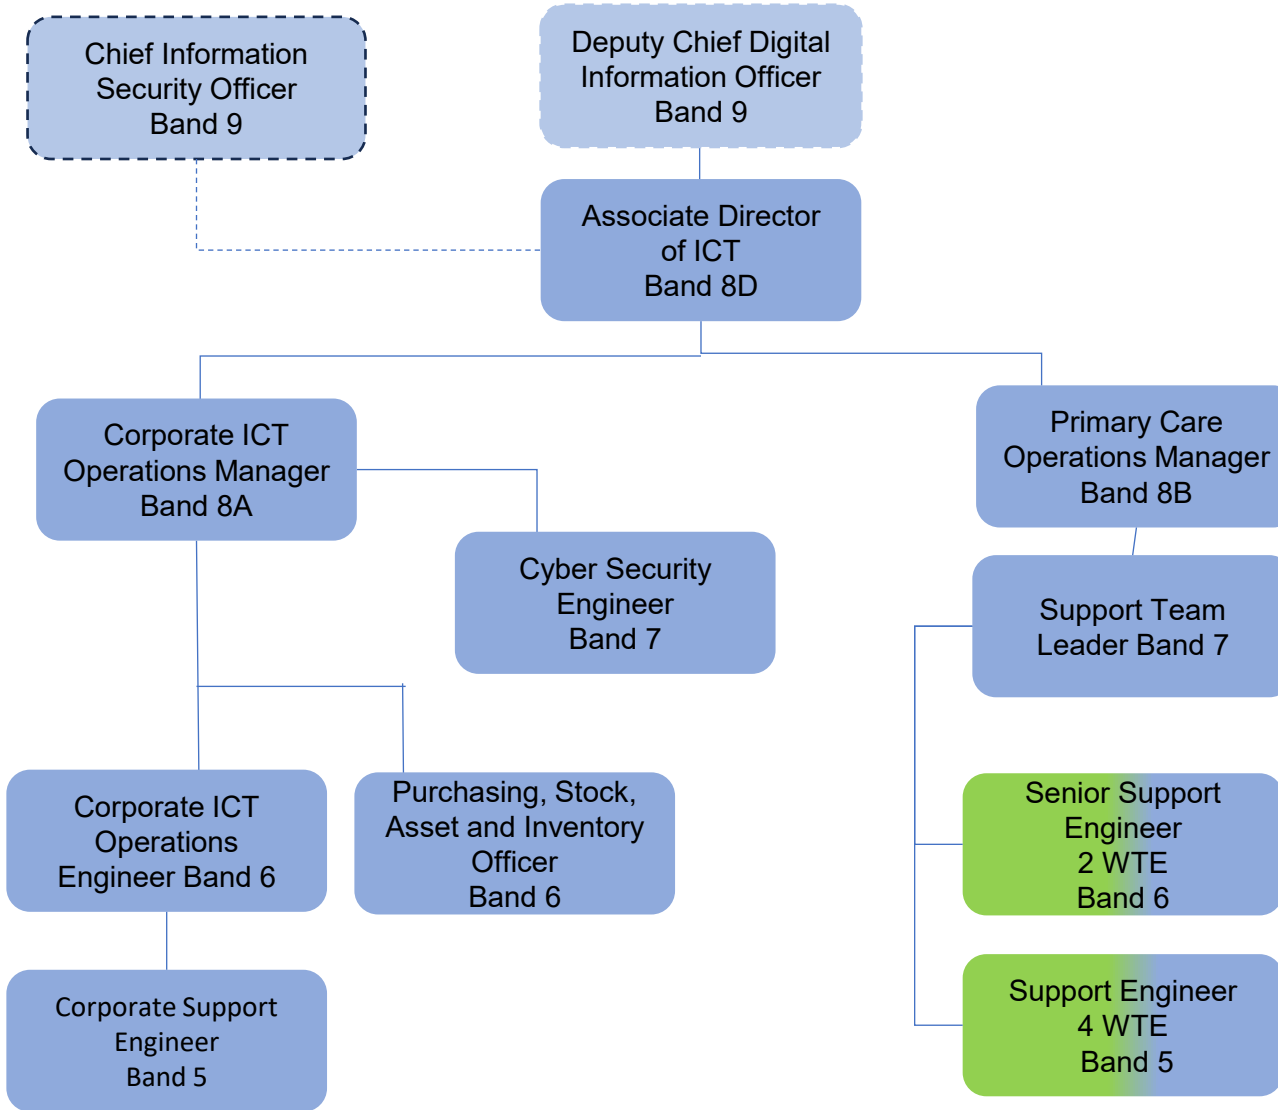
Chief Information Security Officer Band 9

Deputy Chief Digital Information Officer Band 9

Associate Director of ICT Band 8D

Corporate ICT Operations Manager Band 8A

Primary Care Operations Manager Band 8B

Cyber Security Engineer Band 7

Support Team Leader Band 7

Corporate ICT Operations Engineer Band 6

Purchasing, Stock, Asset and Inventory Officer Band 6

Senior Support Engineer 2 WTE Band 6

Corporate Support Engineer Band 5

Support Engineer 4 WTE Band 5